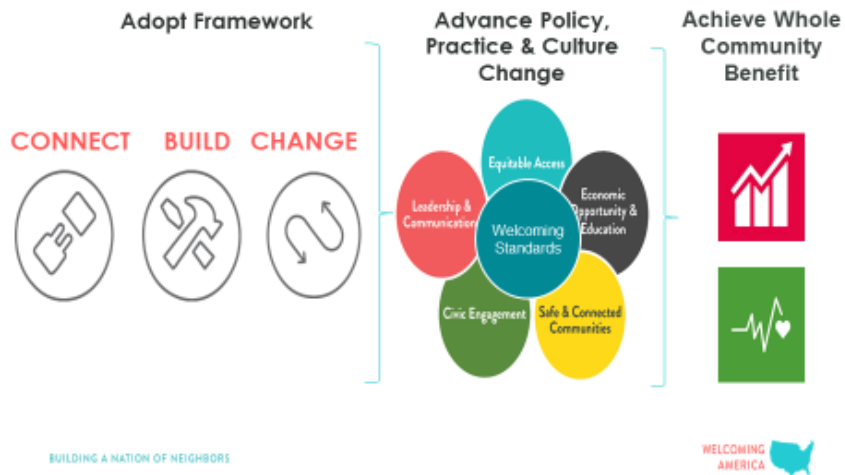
Adopt Framework

CONNECT BUILD CHANGE

Advance Policy, Practice & Culture Change

Equitable Access

Leadership & Communications

Economic Opportunity & Education

Welcoming Standards

Civic Engagement

Safe & Connected Communities

Achieve Whole Community Benefit

BUILDING A NATION OF NEIGHBORS

WELCOMING AMERICA